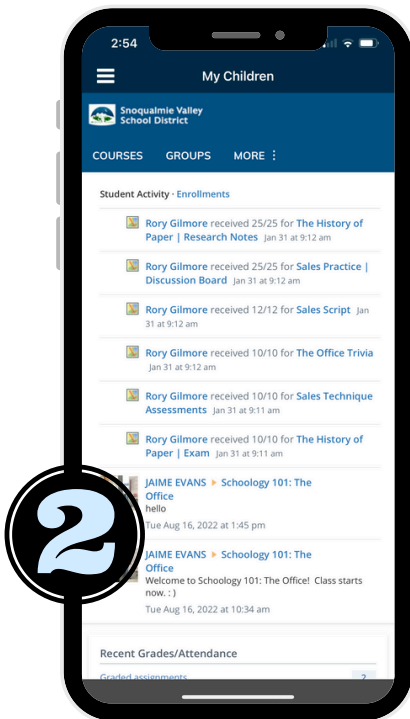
2:54

My Children

Snoqualmie Valley School District

COURSES GROUPS MORE ⋮

Student Activity · Enrollments

Rory Gilmore received 25/25 for The History of Paper | Research Notes Jan 31 at 9:12 am

Rory Gilmore received 25/25 for Sales Practice | Discussion Board Jan 31 at 9:12 am

Rory Gilmore received 12/12 for Sales Script Jan 31 at 9:12 am

Rory Gilmore received 10/10 for The Office Trivia Jan 31 at 9:12 am

Rory Gilmore received 10/10 for Sales Technique Assessments Jan 31 at 9:11 am

Rory Gilmore received 10/10 for The History of Paper | Exam Jan 31 at 9:11 am

JAIME EVANS ▸ Schoology 101: The Office
hello
Tue Aug 16, 2022 at 1:45 pm

JAIME EVANS ▸ Schoology 101: The Office
Welcome to Schoology 101: The Office! Class starts now. : )
Tue Aug 16, 2022 at 10:34 am

Recent Grades/Attendance

Graded assignments 2

2